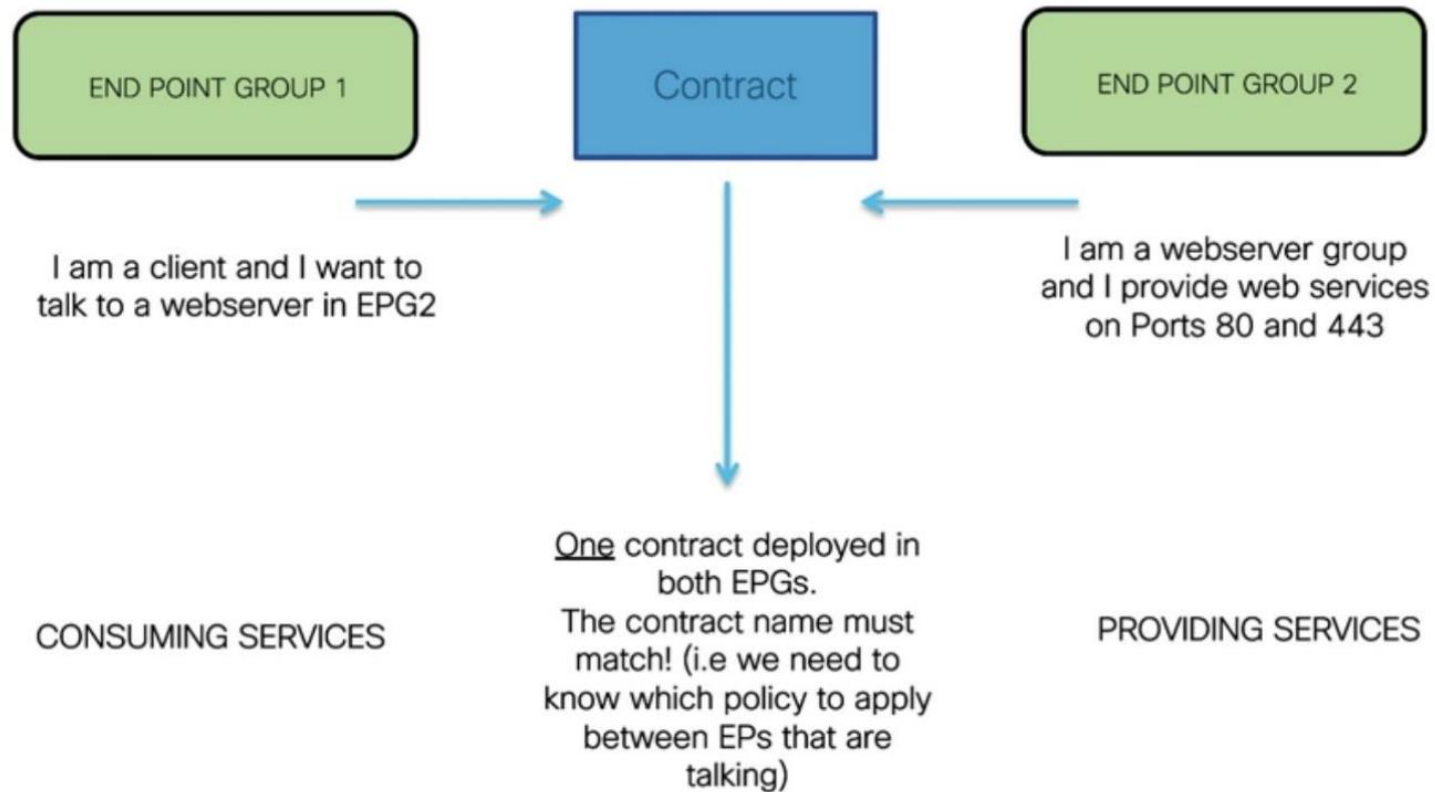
END POINT GROUP 1

Contract

END POINT GROUP 2

I am a client and I want to talk to a webserver in EPG2

I am a webserver group and I provide web services on Ports 80 and 443

CONSUMING SERVICES

One contract deployed in both EPGs. The contract name must match! (i.e we need to know which policy to apply between EPs that are talking)

PROVIDING SERVICES